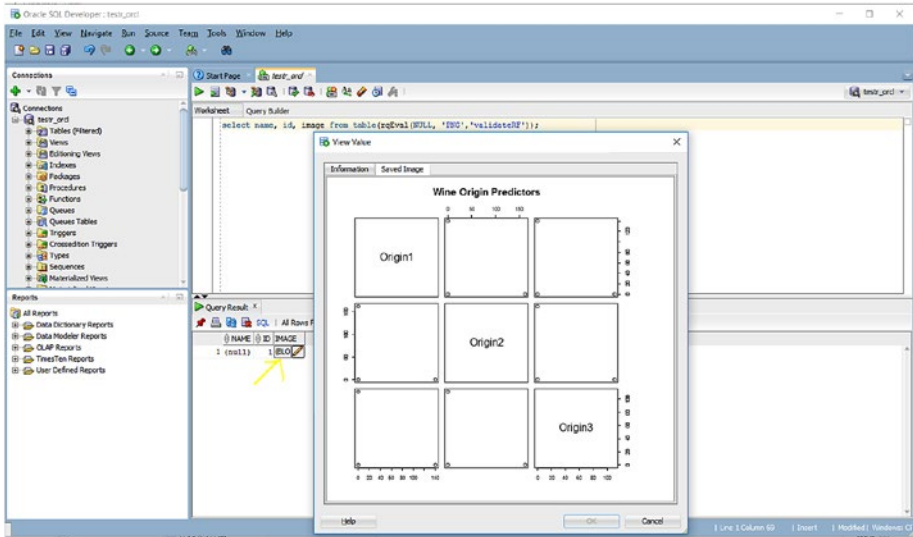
Oracle SQL Developer : testr_orcl

File Edit View Navigate Run Source Team Tools Window Help

Connections

Connections
testr_orcl
Tables (Filtered)
Views
Editioning Views
Indexes
Packages
Procedures
Functions
Queues
Queues Tables
Triggers
Crossedition Triggers
Types
Sequences
Materialized Views

Start Page testr_orcl

testr_orcl

Worksheet Query Builder

select name, id, image from table(rqEval(NULL, 'PNG','validateRF'));

Reports

All Reports
Data Dictionary Reports
Data Modeler Reports
OLAP Reports
TimesTen Reports
User Defined Reports

Query Result

SQL | All Rows F

| NAME | ID | IMAGE |
|---|---|---|
| 1 (null) | 1 | (BLO |

View Value

Information Saved Image

Wine Origin Predictors

0 50 100 150

Origin1

Origin2

Origin3

0 20 40 60 80 100 140

0 20 40 60 80 100

Help

OK Cancel

Line 1 Column 68 | Insert | Modified | Windows